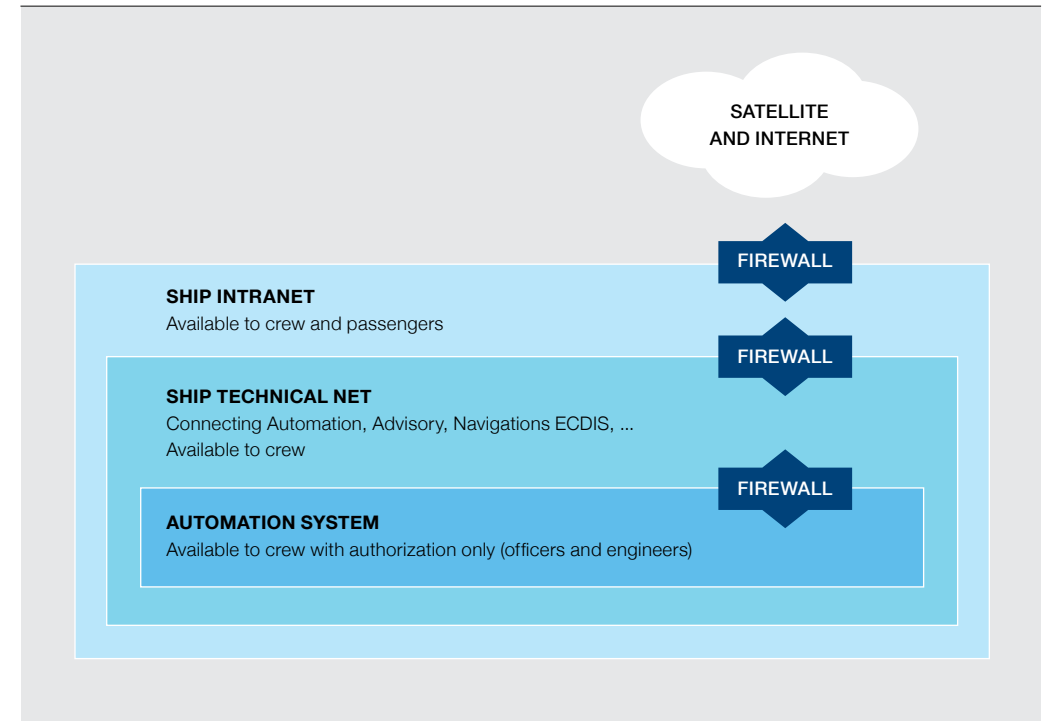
SATELLITE AND INTERNET

FIREWALL

SHIP INTRANET
Available to crew and passengers

FIREWALL

SHIP TECHNICAL NET
Connecting Automation, Advisory, Navigations ECDIS, ...
Available to crew

FIREWALL

AUTOMATION SYSTEM
Available to crew with authorization only (officers and engineers)